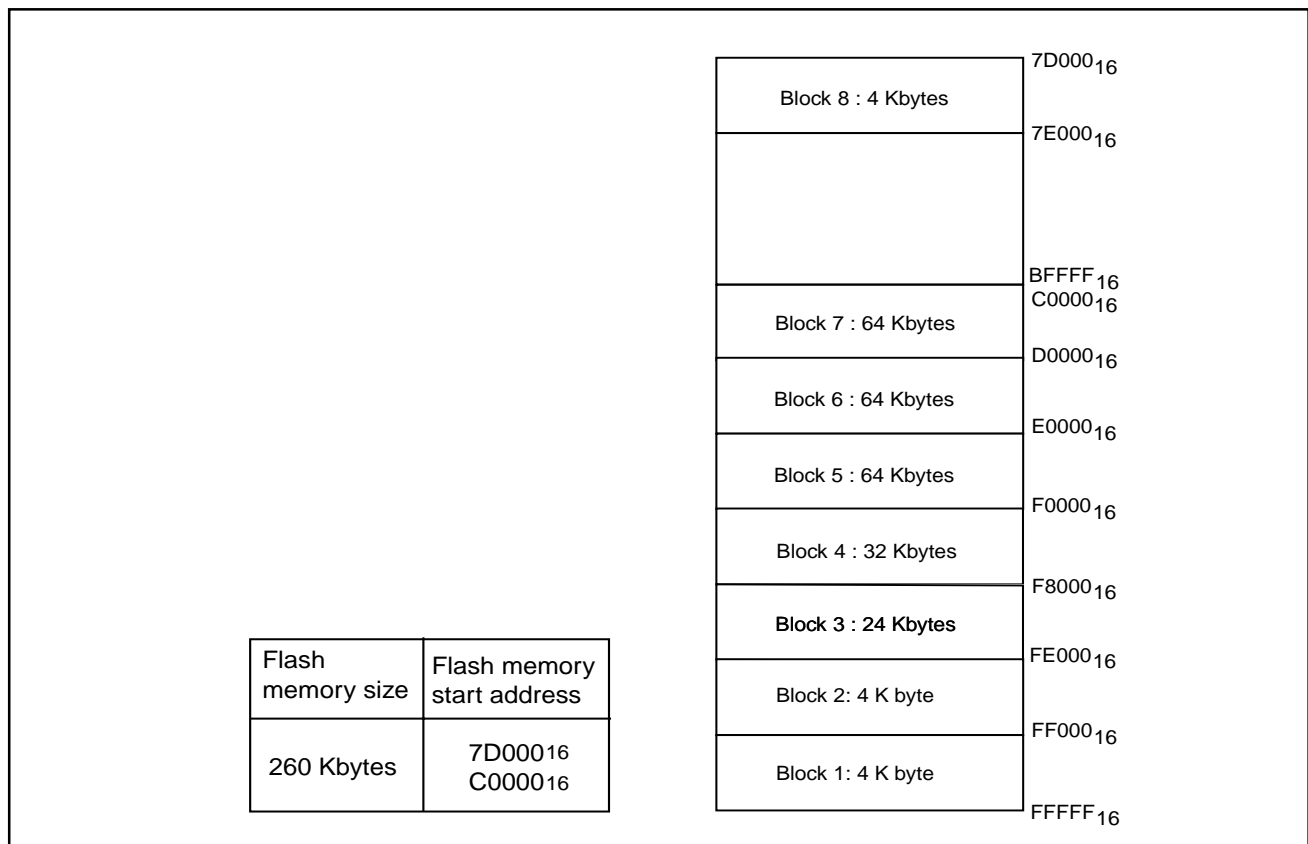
| Flash memory size | Flash memory start address |
|---|---|
| 260 Kbytes | $7D000_{16}$ $C0000_{16}$ |

$7D000_{16}$
Block 8 : 4 Kbytes
$7E000_{16}$

$BFFFF_{16}$
$C0000_{16}$
Block 7 : 64 Kbytes
$D0000_{16}$
Block 6 : 64 Kbytes
$E0000_{16}$
Block 5 : 64 Kbytes
$F0000_{16}$
Block 4 : 32 Kbytes
$F8000_{16}$
Block 3 : 24 Kbytes
$FE000_{16}$
Block 2: 4 K byte
$FF000_{16}$
Block 1: 4 K byte
$FFFFF_{16}$